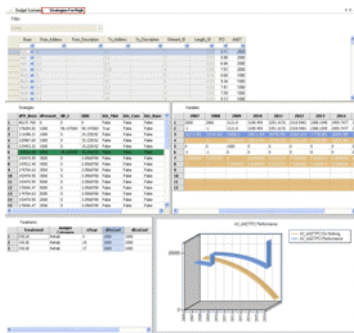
Budget Scenario | Strategies For High

Filter

| Base | From_Address | From_Description | To_Address | To_Description | Element_ID | Length_Ft | PCI | AADT |
|---|---|---|---|---|---|---|---|---|

Strategies

Variables

| 2007 | 2008 | 2009 | 2010 | 2011 | 2012 | 2013 | 2014 |
|---|---|---|---|---|---|---|---|

Treatments

| Treatment | Budget Category | nYear | dBenCost | dBenCost |
|---|---|---|---|---|

AC_AADTPCI Performance

AC_AADTPCI Do Nothing
AC_AADTPCI Performance

20000